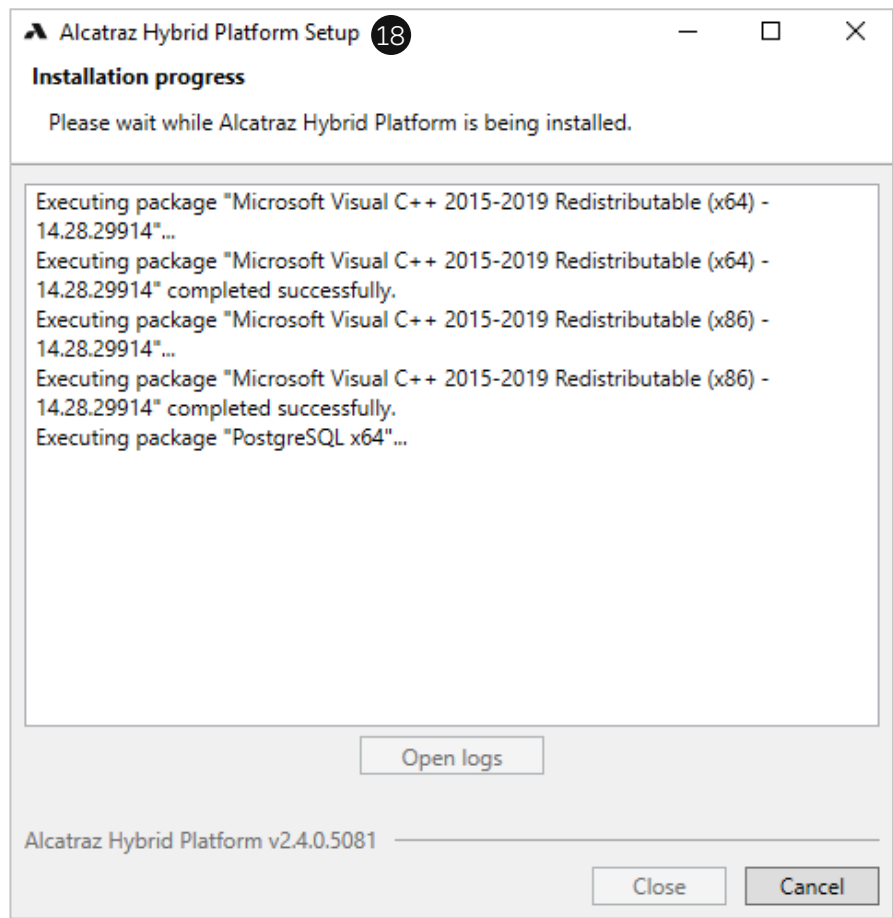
Alcatraz Hybrid Platform Setup 18

Installation progress

Please wait while Alcatraz Hybrid Platform is being installed.

Executing package "Microsoft Visual C++ 2015-2019 Redistributable (x64) - 14.28.29914"...
Executing package "Microsoft Visual C++ 2015-2019 Redistributable (x64) - 14.28.29914" completed successfully.
Executing package "Microsoft Visual C++ 2015-2019 Redistributable (x86) - 14.28.29914"...
Executing package "Microsoft Visual C++ 2015-2019 Redistributable (x86) - 14.28.29914" completed successfully.
Executing package "PostgreSQL x64"...

Open logs

Alcatraz Hybrid Platform v2.4.0.5081

Close

Cancel